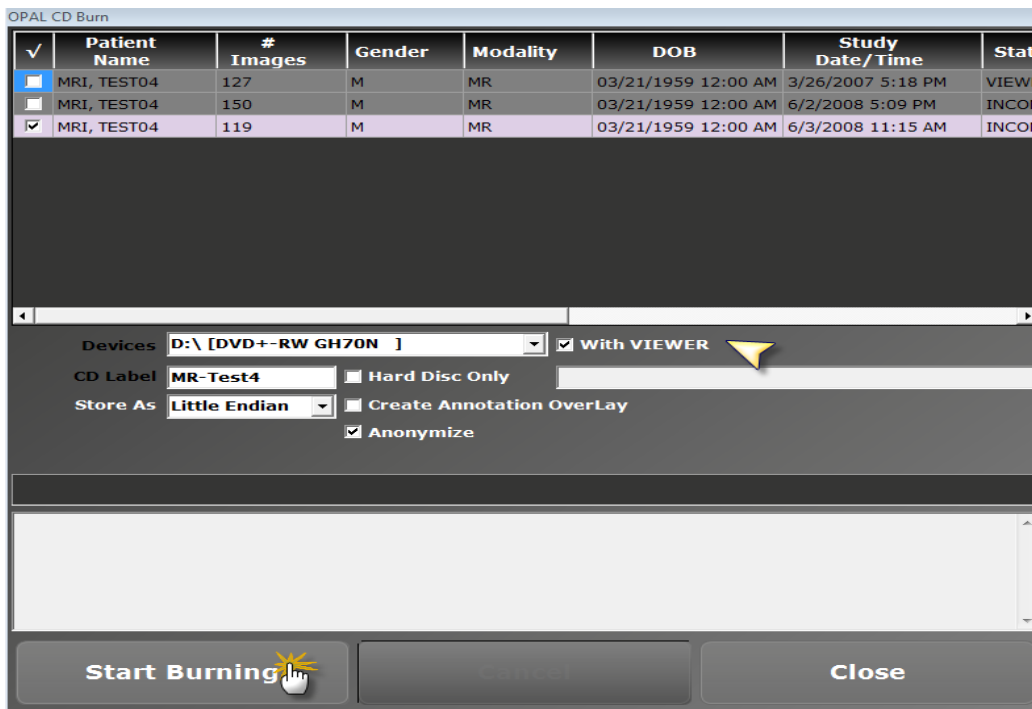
OPAL CD Burn

| √ | Patient Name | # Images | Gender | Modality | DOB | Study Date/Time | Stat |
|---|---|---|---|---|---|---|---|
| | MRI, TEST04 | 127 | M | MR | 03/21/1959 12:00 AM | 3/26/2007 5:18 PM | VIEW |
| | MRI, TEST04 | 150 | M | MR | 03/21/1959 12:00 AM | 6/2/2008 5:09 PM | INCO |
| ☑ | MRI, TEST04 | 119 | M | MR | 03/21/1959 12:00 AM | 6/3/2008 11:15 AM | INCO |

Devices D:\ [DVD+-RW GH70N ]
☑ With VIEWER
CD Label MR-Test4
Hard Disc Only
Store As Little Endian
Create Annotation OverLay
☑ Anonymize

Start Burning
Cancel
Close